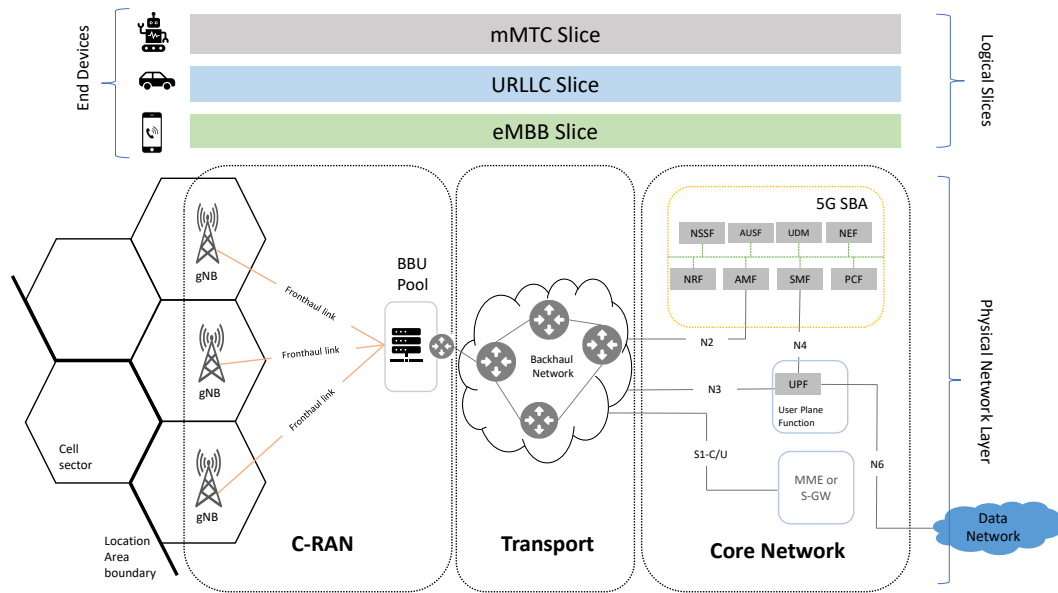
End Devices

mMTC Slice

URLLC Slice

eMBB Slice

Logical Slices

gNB

gNB

gNB

Fronthaul link

Fronthaul link

Fronthaul link

BBU Pool

Cell sector

Location Area boundary

C-RAN

Backhaul Network

Transport

5G SBA

NSSF

AUSF

UDM

NEF

NRF

AMF

SMF

PCF

N2

N4

N3

UPF

User Plane Function

S1-C/U

MME or S-GW

N6

Data Network

Core Network

Physical Network Layer